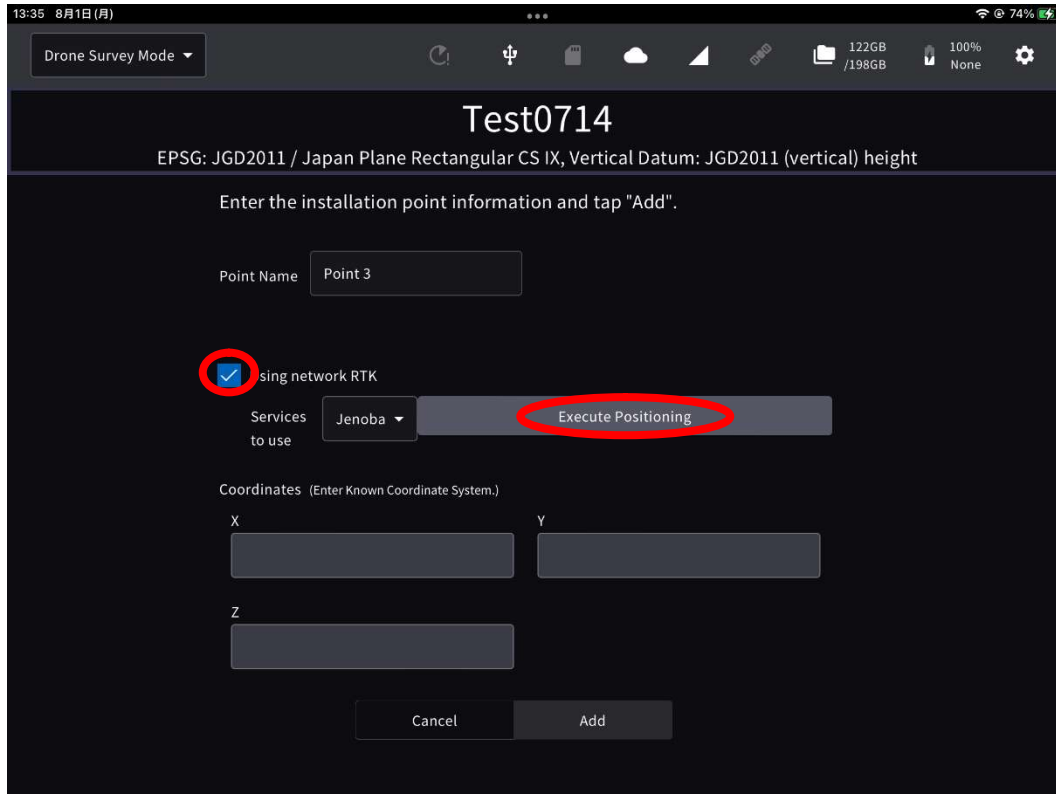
13:35 8月1日(月)

74%

Drone Survey Mode

122GB /198GB

100% None

Test0714

EPSG: JGD2011 / Japan Plane Rectangular CS IX, Vertical Datum: JGD2011 (vertical) height

Enter the installation point information and tap "Add".

Point Name Point 3

sing network RTK

Services to use Jenoba

Execute Positioning

Coordinates (Enter Known Coordinate System.)

X

Y

Z

Cancel

Add